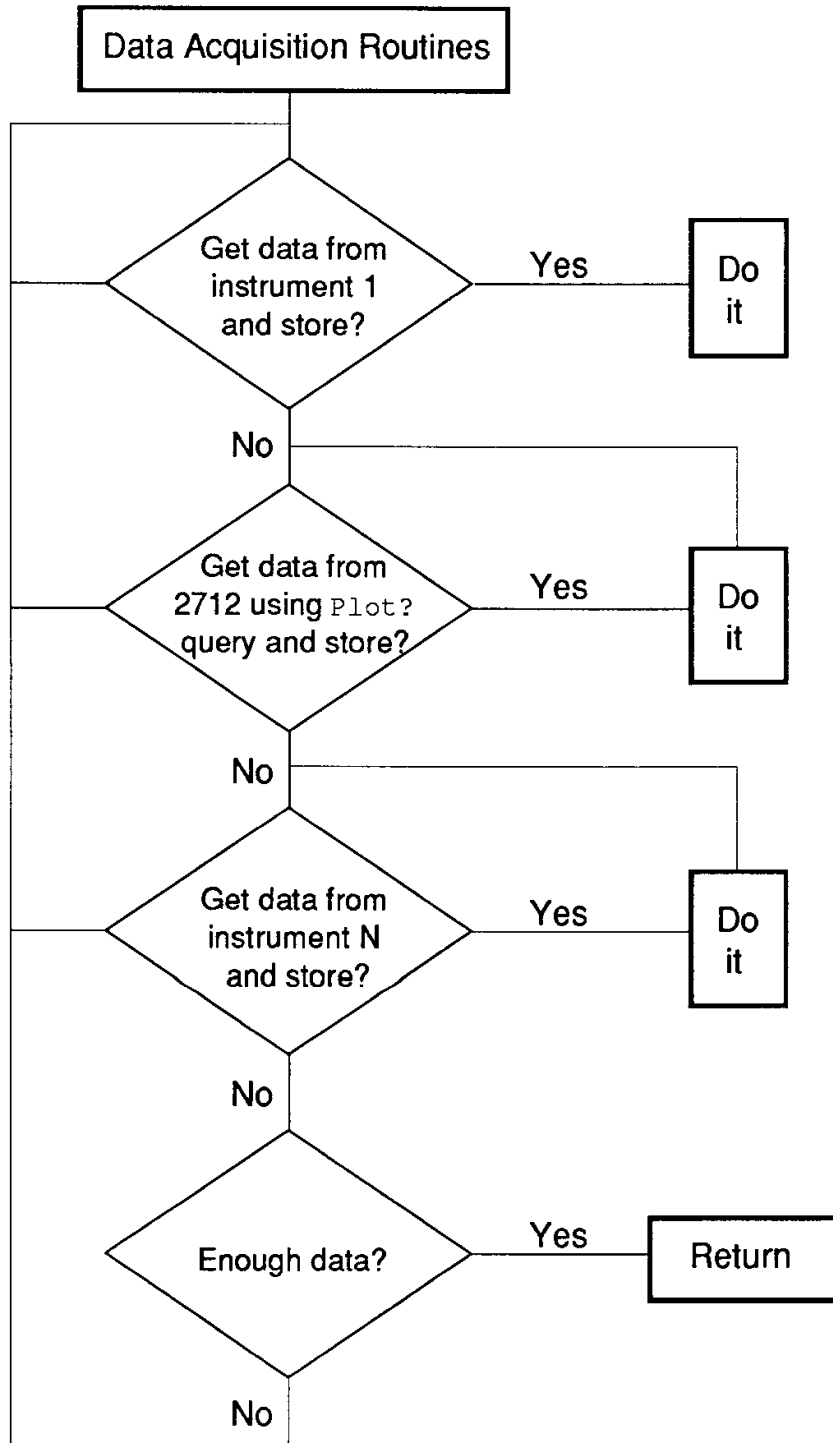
Data Acquisition Routines

Get data from instrument 1 and store?

Yes

Do it

No

Get data from 2712 using Plot? query and store?

Yes

Do it

No

Get data from instrument N and store?

Yes

Do it

No

Enough data?

Yes

Return

No